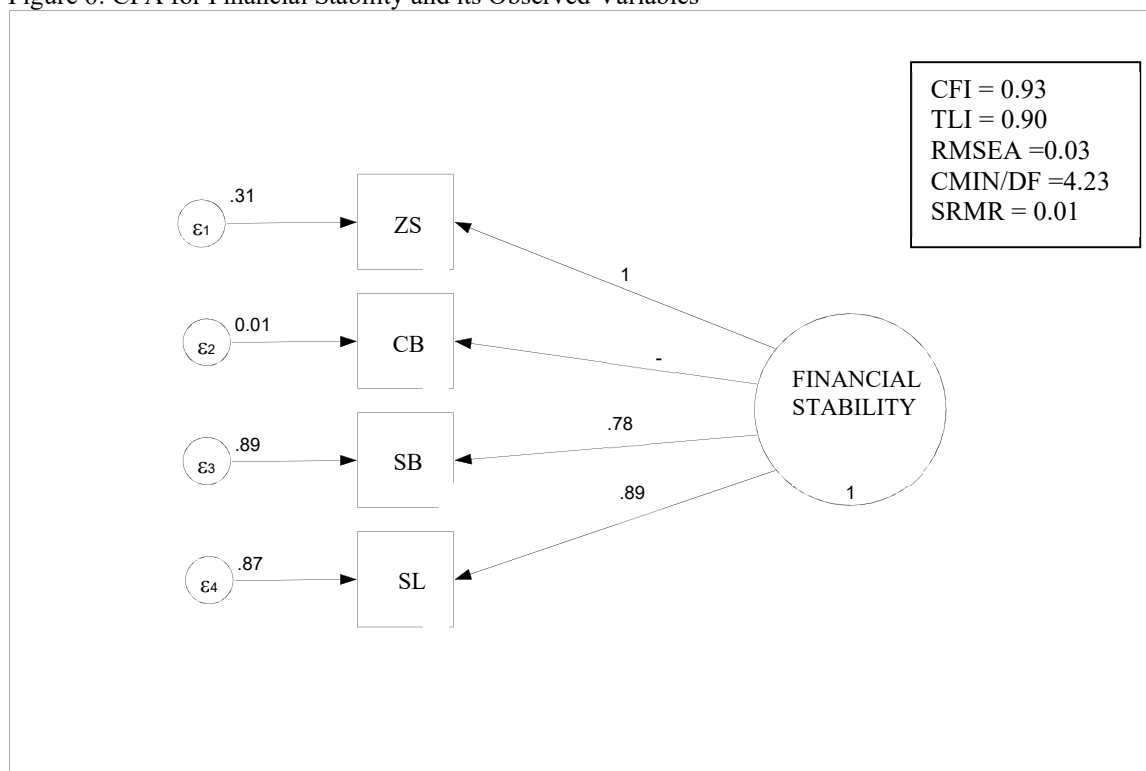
Figure 6: CFA for Financial Stability and its Observed Variables

CFI = 0.93
TLI = 0.90
RMSEA =0.03
CMIN/DF =4.23
SRMR = 0.01

$\varepsilon_1$ .31 ZS 1

$\varepsilon_2$ 0.01 CB -

$\varepsilon_3$ .89 SB .78

$\varepsilon_4$ .87 SL .89

FINANCIAL STABILITY 1